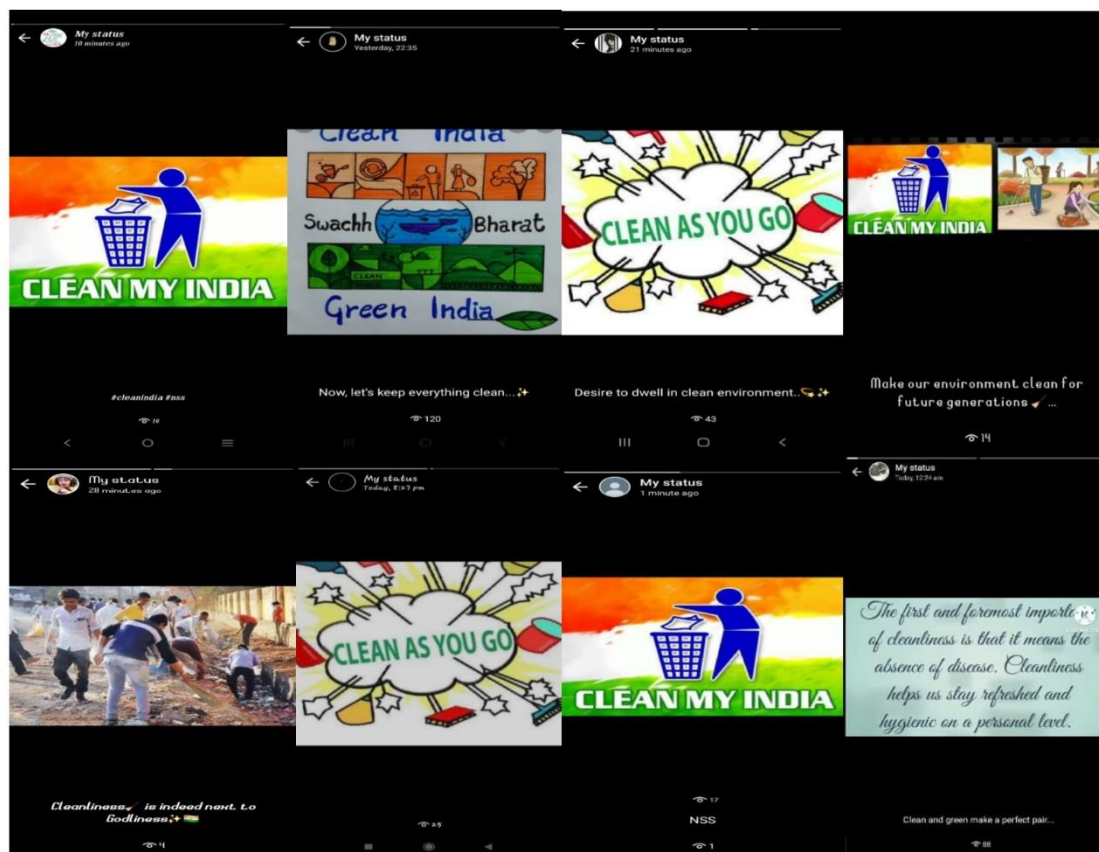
My status
10 minutes ago

CLEAN MY INDIA

#cleanindia #nss

16

My status
Yesterday, 22:35

Clean India

Swachh Bharat

CLEAN

Green India

Now, let's keep everything clean...✨

120

My status
21 minutes ago

CLEAN AS YOU GO

Desire to dwell in clean environment..✨

43

CLEAN MY INDIA

Make our environment clean for future generations ...

14

My status
28 minutes ago

Cleanliness is indeed next to Godliness✨

4

My status
Today, 8:17 pm

CLEAN AS YOU GO

49

My status
1 minute ago

CLEAN MY INDIA

17

NSS

1

My status
Today, 12:24 am

The first and foremost importa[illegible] of cleanliness is that it means the absence of disease. Cleanliness helps us stay refreshed and hygienic on a personal level.

Clean and green make a perfect pair...

88